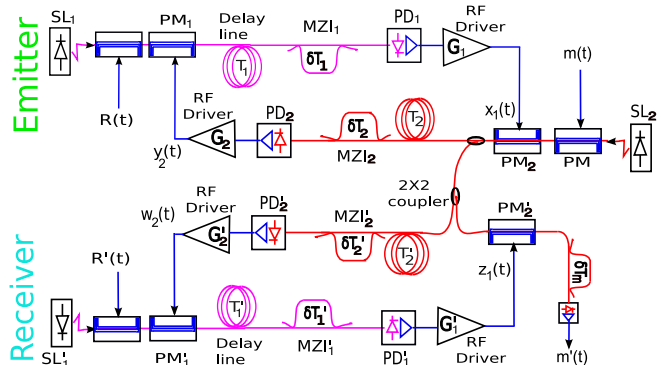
Emitter

$SL_1$ $PM_1$ Delay line $MZI_1$ $PD_1$ RF Driver $G_1$ $T_1$ $\delta T_1$ m(t) R(t) $x_1(t)$ $SL_2$ RF Driver $PD_2$ $G_2$ $y_2(t)$ $\delta T_2$ $T_2$ $MZI_2$ $PM_2$ PM

2X2 coupler

Receiver

RF Driver $w_2(t)$ $PD'_2$ $G'_2$ $MZI'_2$ $\delta T'_2$ $T'_2$ $PM'_2$ $R'(t)$ $z_1(t)$ $\delta T_m$ $SL'_1$ $PM'_1$ $T'_1$ $\delta T'_1$ $PD'_1$ $G'_1$ Delay line $MZI'_1$ RF Driver m'(t)